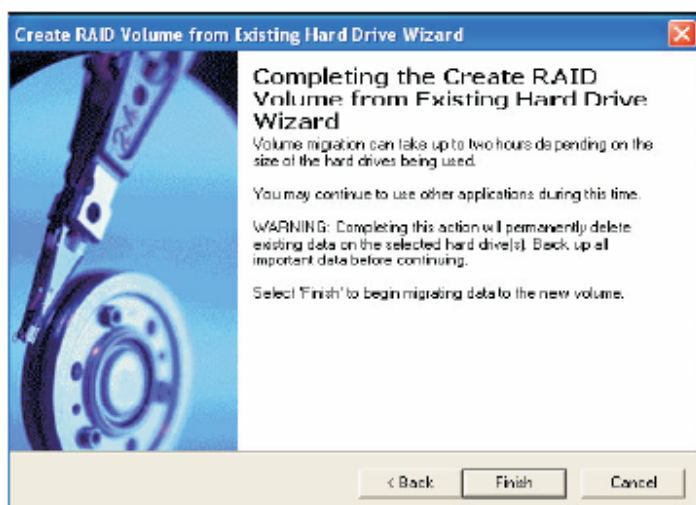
Create RAID Volume from Existing Hard Drive Wizard

Completing the Create RAID Volume from Existing Hard Drive Wizard

Volume migration can take up to two hours depending on the size of the hard drives being used.

You may continue to use other applications during this time.

WARNING: Completing this action will permanently delete existing data on the selected hard drive(s). Back up all important data before continuing.

Select 'Finish' to begin migrating data to the new volume.

< Back

Finish

Cancel